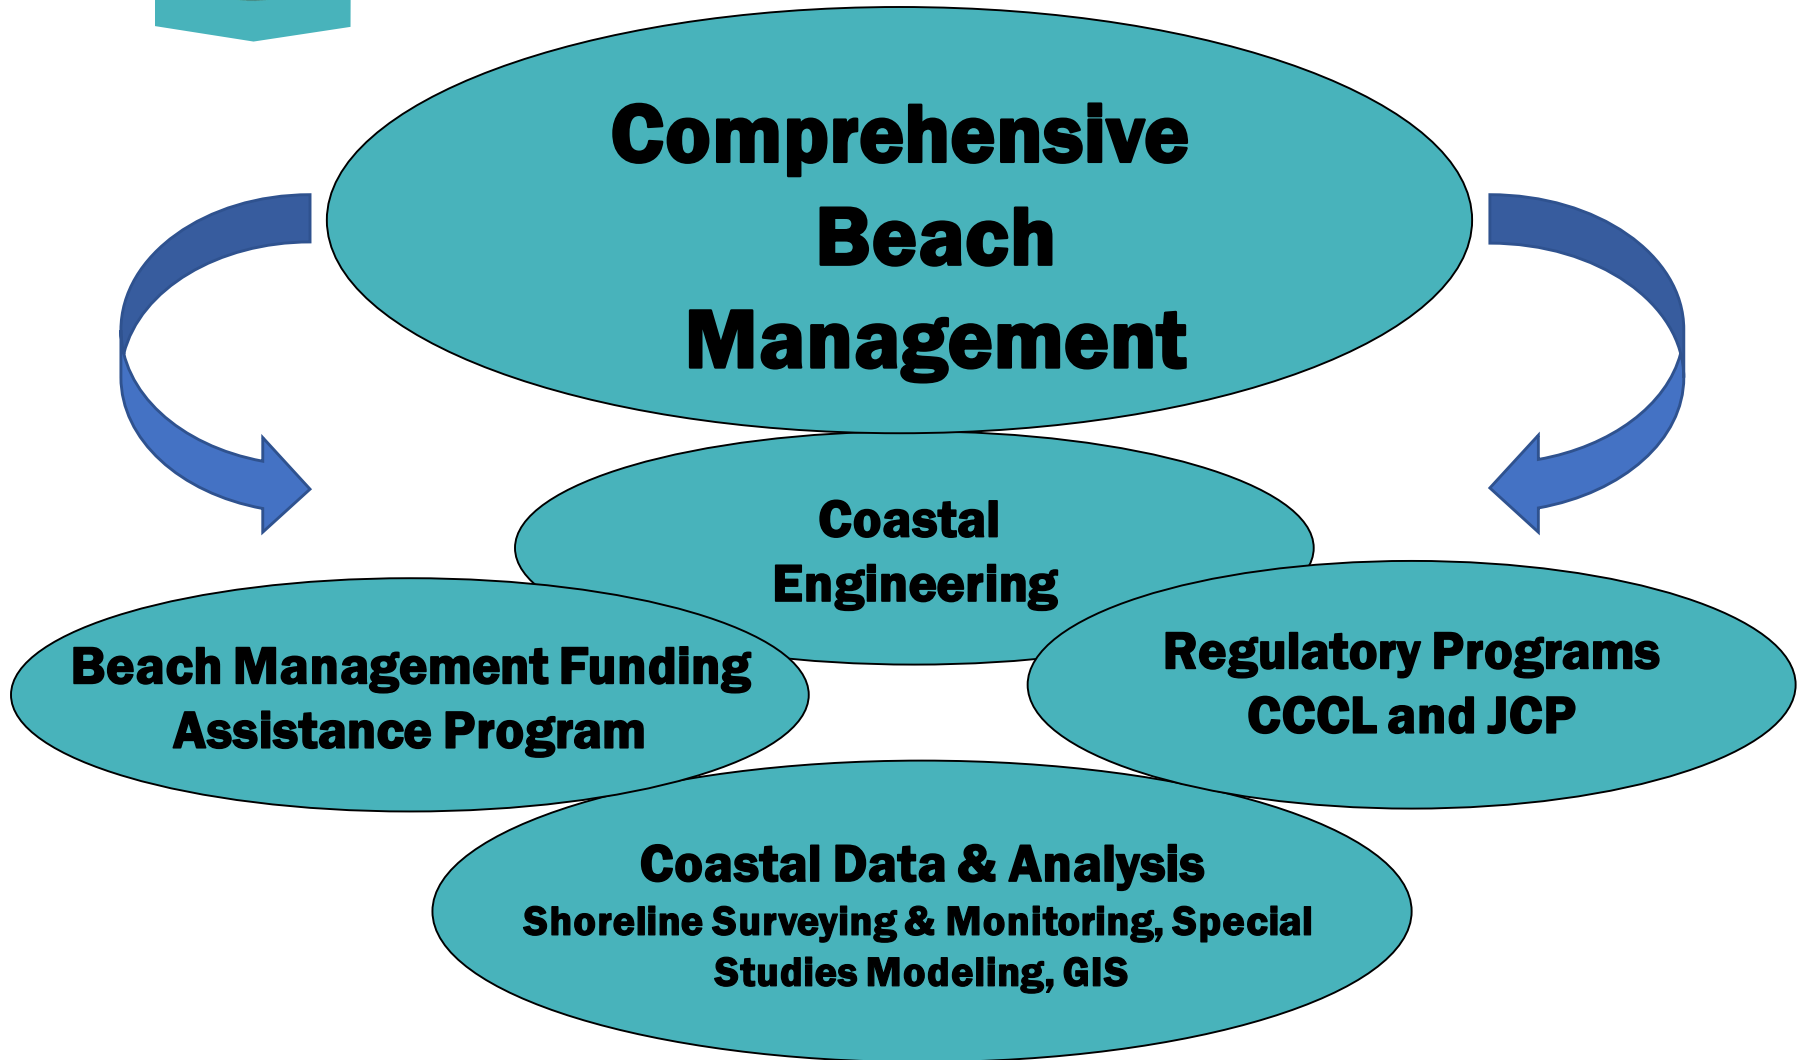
Comprehensive Beach Management

Coastal Engineering

Beach Management Funding Assistance Program

Regulatory Programs CCCL and JCP

Coastal Data & Analysis
Shoreline Surveying & Monitoring, Special Studies Modeling, GIS